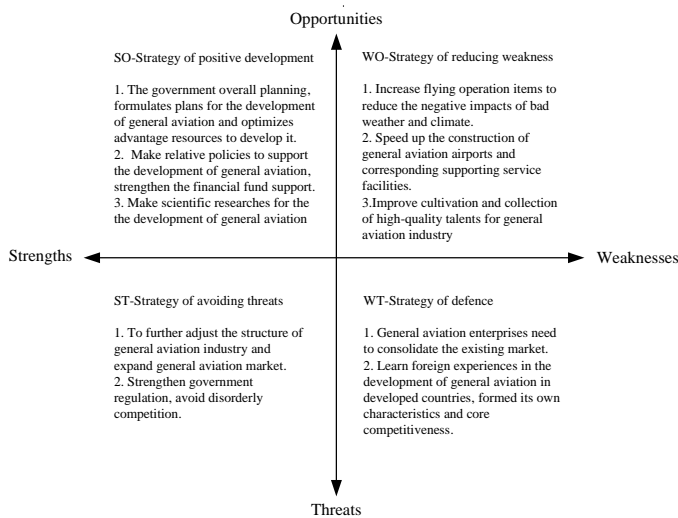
Opportunities

SO-Strategy of positive development

1. The government overall planning, formulates plans for the development of general aviation and optimizes advantage resources to develop it.
2. Make relative policies to support the development of general aviation, strengthen the financial fund support.
3. Make scientific researches for the the development of general aviation

WO-Strategy of reducing weakness

1. Increase flying operation items to reduce the negative impacts of bad weather and climate.
2. Speed up the construction of general aviation airports and corresponding supporting service facilities.
3.Improve cultivation and collection of high-quality talents for general aviation industry

Strengths

Weaknesses

ST-Strategy of avoiding threats

1. To further adjust the structure of general aviation industry and expand general aviation market.
2. Strengthen government regulation, avoid disorderly competition.

WT-Strategy of defence

1. General aviation enterprises need to consolidate the existing market.
2. Learn foreign experiences in the development of general aviation in developed countries, formed its own characteristics and core competitiveness.

Threats